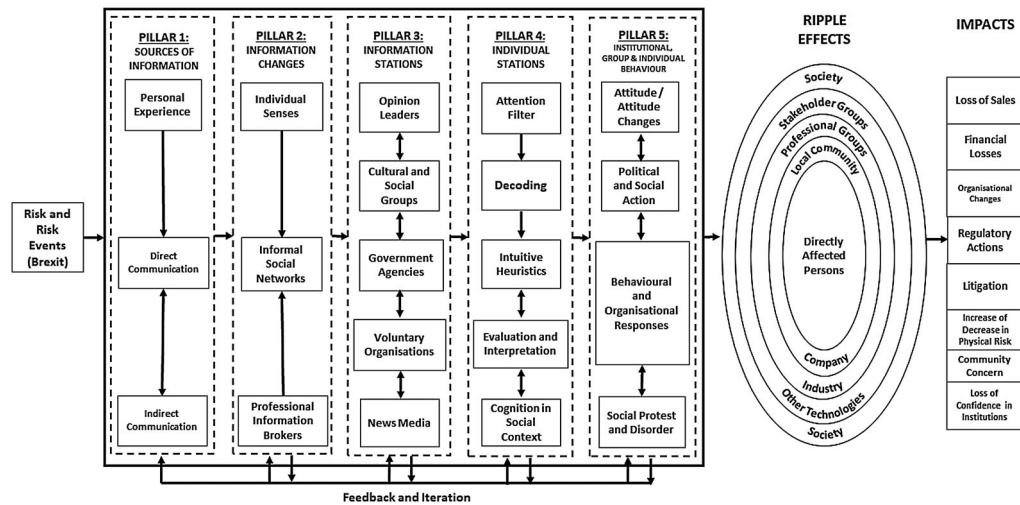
Risk and Risk Events (Brexit)

PILLAR 1: SOURCES OF INFORMATION

Personal Experience

Direct Communication

Indirect Communication

PILLAR 2: INFORMATION CHANGES

Individual Senses

Informal Social Networks

Professional Information Brokers

PILLAR 3: INFORMATION STATIONS

Opinion Leaders

Cultural and Social Groups

Government Agencies

Voluntary Organisations

News Media

PILLAR 4: INDIVIDUAL STATIONS

Attention Filter

Decoding

Intuitive Heuristics

Evaluation and Interpretation

Cognition in Social Context

PILLAR 5: INSTITUTIONAL, GROUP & INDIVIDUAL BEHAVIOUR

Attitude / Attitude Changes

Political and Social Action

Behavioural and Organisational Responses

Social Protest and Disorder

Feedback and Iteration

RIPPLE EFFECTS

Society

Stakeholder Groups

Professional Groups

Local Community

Directly Affected Persons

Company

Industry

Other Technologies

Society

IMPACTS

Loss of Sales

Financial Losses

Organisational Changes

Regulatory Actions

Litigation

Increase of Decrease in Physical Risk

Community Concern

Loss of Confidence in Institutions